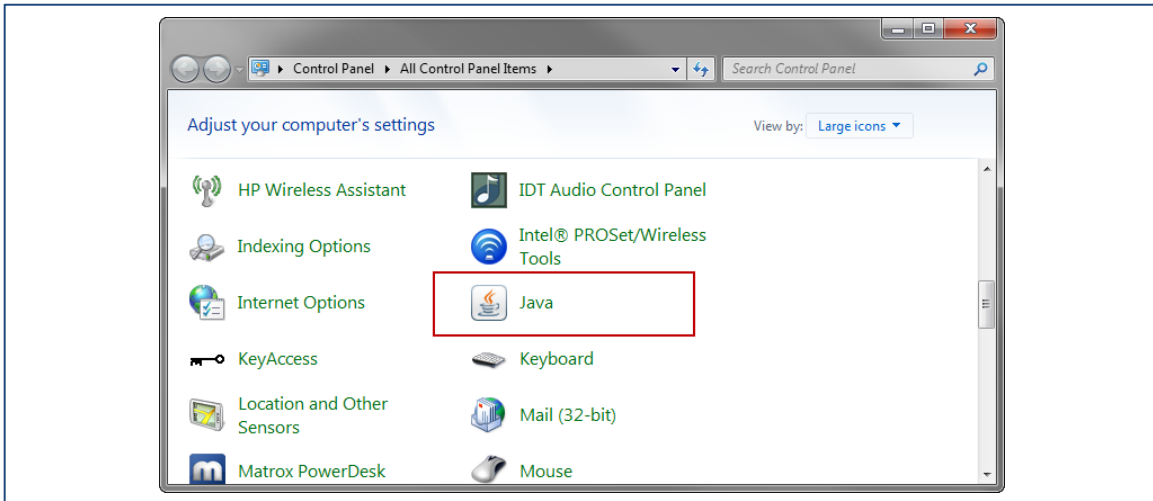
Control Panel ▸ All Control Panel Items ▸

Search Control Panel

Adjust your computer's settings

View by: Large icons

HP Wireless Assistant

IDT Audio Control Panel

Indexing Options

Intel® PROSet/Wireless Tools

Internet Options

Java

KeyAccess

Keyboard

Location and Other Sensors

Mail (32-bit)

Matrox PowerDesk

Mouse